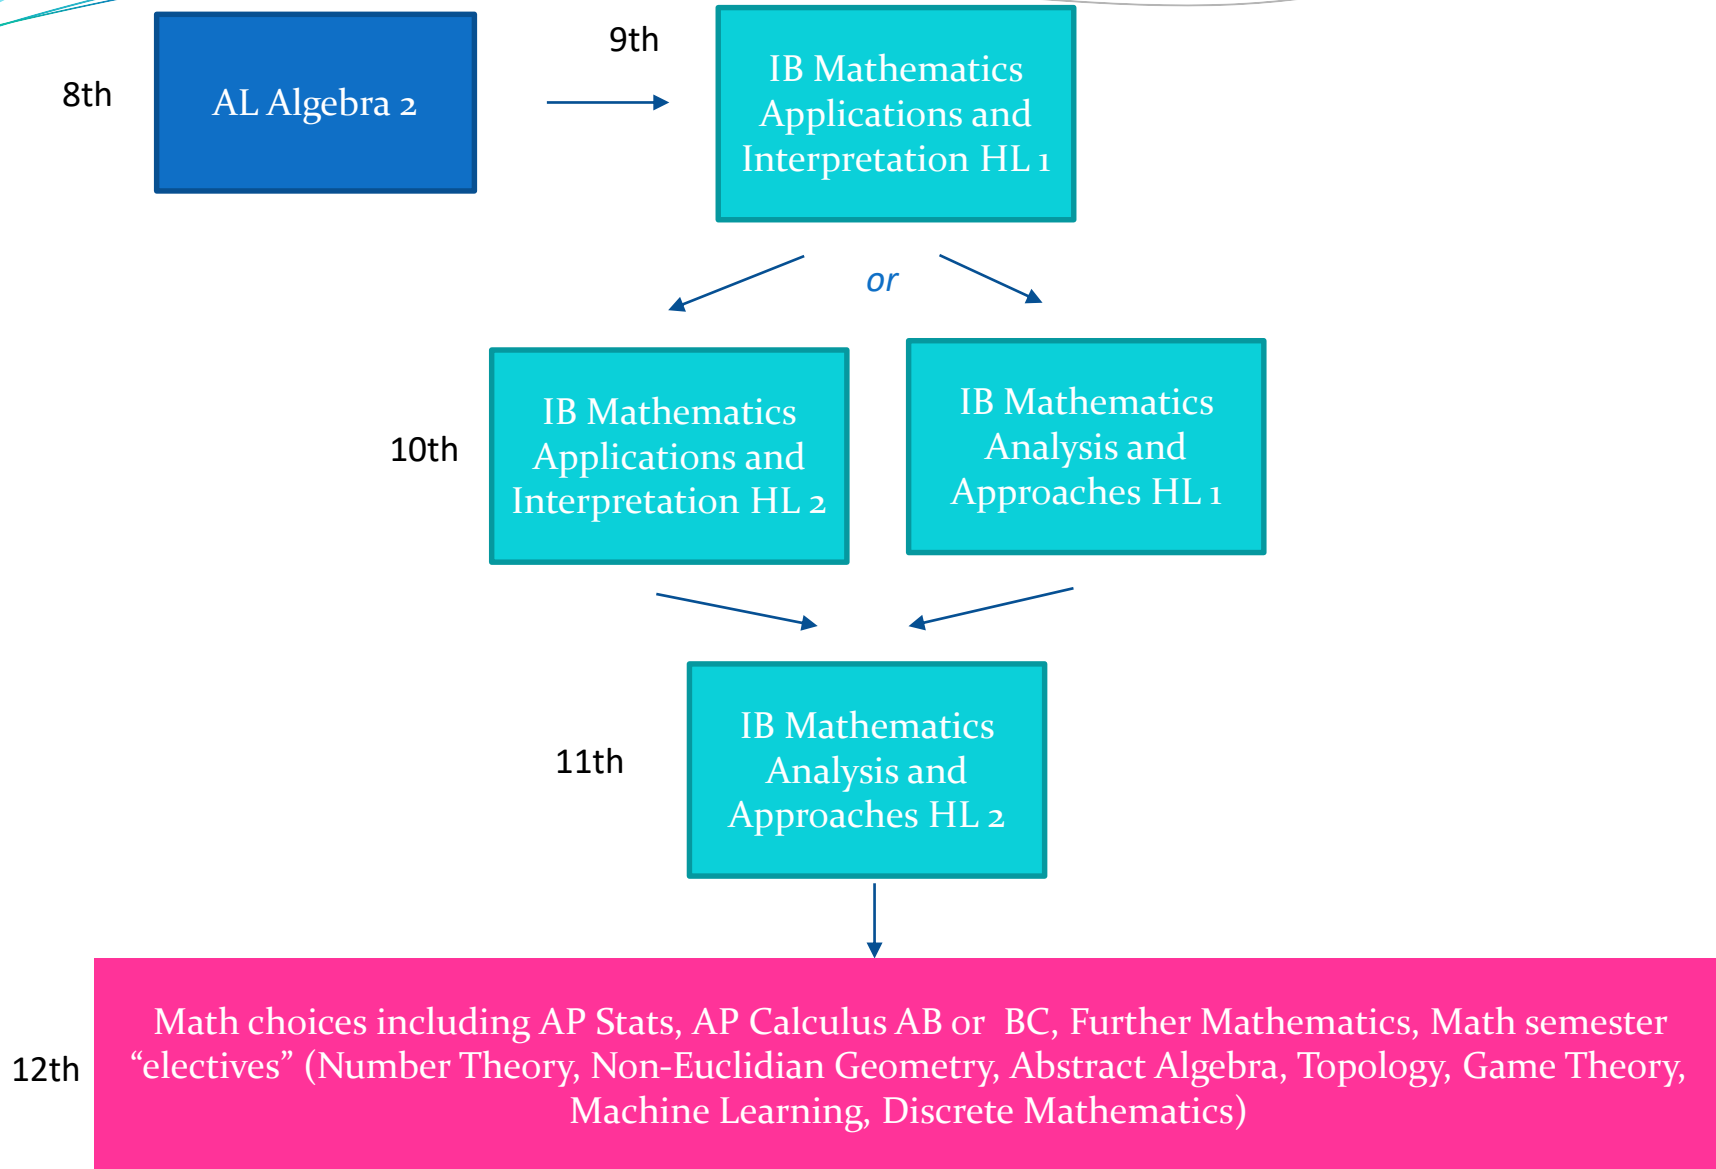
8th

AL Algebra 2

9th

IB Mathematics Applications and Interpretation HL 1

or

10th

IB Mathematics Applications and Interpretation HL 2

IB Mathematics Analysis and Approaches HL 1

11th

IB Mathematics Analysis and Approaches HL 2

12th

Math choices including AP Stats, AP Calculus AB or BC, Further Mathematics, Math semester “electives” (Number Theory, Non-Euclidian Geometry, Abstract Algebra, Topology, Game Theory, Machine Learning, Discrete Mathematics)